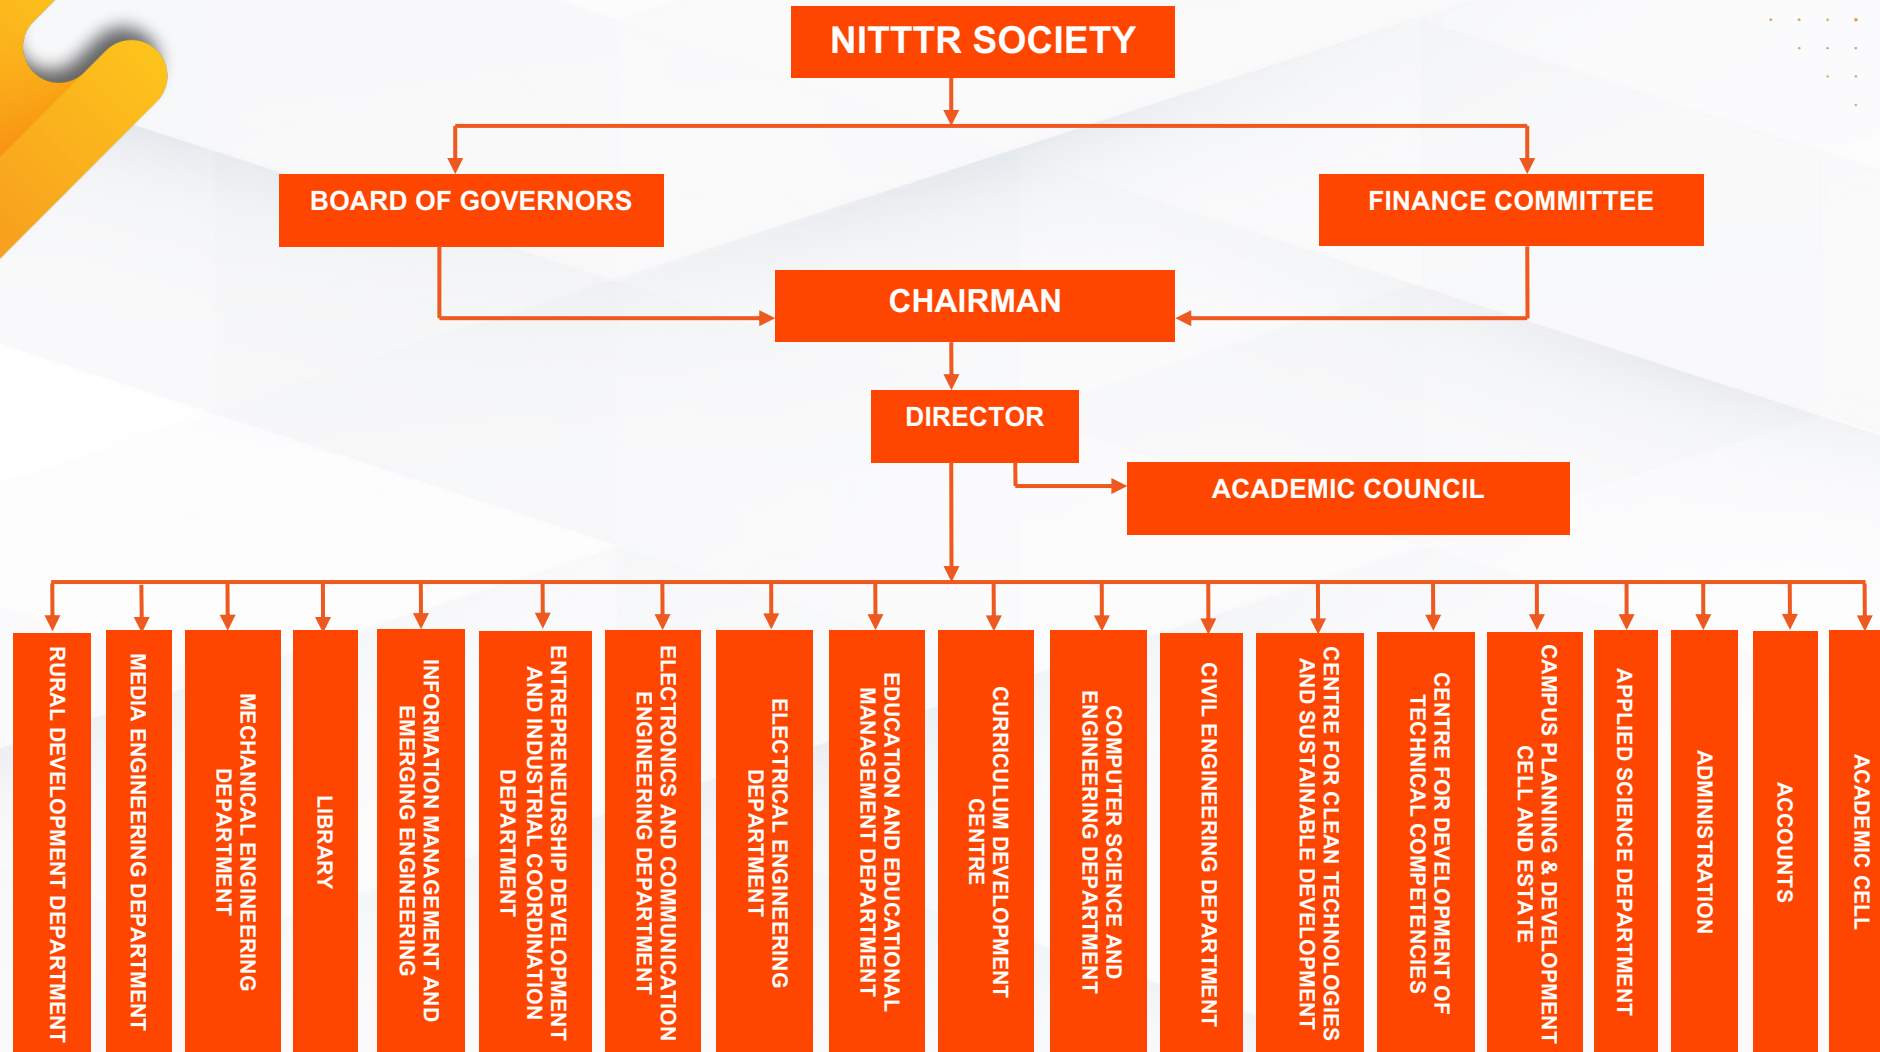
NITTTR SOCIETY

BOARD OF GOVERNORS

FINANCE COMMITTEE

CHAIRMAN

DIRECTOR

ACADEMIC COUNCIL

RURAL DEVELOPMENT DEPARTMENT

MEDIA ENGINEERING DEPARTMENT

MECHANICAL ENGINEERING DEPARTMENT

LIBRARY

INFORMATION MANAGEMENT AND EMERGING ENGINEERING

ENTREPRENEURSHIP DEVELOPMENT AND INDUSTRIAL COORDINATION DEPARTMENT

ELECTRONICS AND COMMUNICATION ENGINEERING DEPARTMENT

ELECTRICAL ENGINEERING DEPARTMENT

EDUCATION AND EDUCATIONAL MANAGEMENT DEPARTMENT

CURRICULUM DEVELOPMENT CENTRE

COMPUTER SCIENCE AND ENGINEERING DEPARTMENT

CIVIL ENGINEERING DEPARTMENT

CENTRE FOR CLEAN TECHNOLOGIES AND SUSTAINABLE DEVELOPMENT

CENTRE FOR DEVELOPMENT OF TECHNICAL COMPETENCIES

CAMPUS PLANNING & DEVELOPMENT CELL AND ESTATE

APPLIED SCIENCE DEPARTMENT

ADMINISTRATION

ACCOUNTS

ACADEMIC CELL